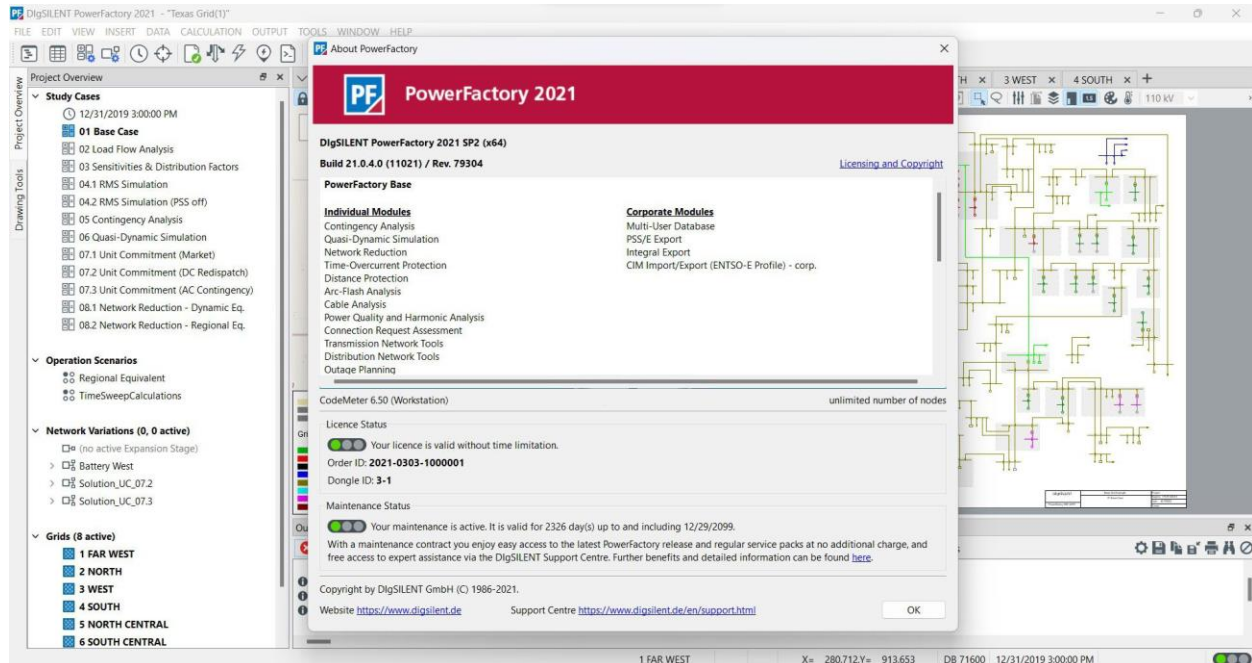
DIgSILENT PowerFactory 2021 - "Texas Grid(1)"

FILE EDIT VIEW INSERT DATA CALCULATION OUTPUT TOOLS WINDOW HELP

Project Overview

Study Cases
12/31/2019 3:00:00 PM
01 Base Case
02 Load Flow Analysis
03 Sensitivities & Distribution Factors
04.1 RMS Simulation
04.2 RMS Simulation (PSS off)
05 Contingency Analysis
06 Quasi-Dynamic Simulation
07.1 Unit Commitment (Market)
07.2 Unit Commitment (DC Redispatch)
07.3 Unit Commitment (AC Contingency)
08.1 Network Reduction - Dynamic Eq.
08.2 Network Reduction - Regional Eq.

Operation Scenarios
Regional Equivalent
TimeSweepCalculations

Network Variations (0, 0 active)
(no active Expansion Stage)
Battery West
Solution_UC_07.2
Solution_UC_07.3

Grids (8 active)
1 FAR WEST
2 NORTH
3 WEST
4 SOUTH
5 NORTH CENTRAL
6 SOUTH CENTRAL

Project Overview
Drawing Tools

About PowerFactory

PowerFactory 2021

DIgSILENT PowerFactory 2021 SP2 (x64)
Build 21.0.4.0 (11021) / Rev. 79304
Licensing and Copyright

PowerFactory Base

Individual Modules
Contingency Analysis
Quasi-Dynamic Simulation
Network Reduction
Time-Overcurrent Protection
Distance Protection
Arc-Flash Analysis
Cable Analysis
Power Quality and Harmonic Analysis
Connection Request Assessment
Transmission Network Tools
Distribution Network Tools
Outage Planning

Corporate Modules
Multi-User Database
PSS/E Export
Integral Export
CIM Import/Export (ENTSO-E Profile) - corp.

CodeMeter 6.50 (Workstation)
unlimited number of nodes

Licence Status
Your licence is valid without time limitation.
Order ID: 2021-0303-1000001
Dongle ID: 3-1

Maintenance Status
Your maintenance is active. It is valid for 2326 day(s) up to and including 12/29/2099.
With a maintenance contract you enjoy easy access to the latest PowerFactory release and regular service packs at no additional charge, and free access to expert assistance via the DIgSILENT Support Centre. Further benefits and detailed information can be found here.

Copyright by DIgSILENT GmbH (C) 1986-2021.
Website https://www.digsilent.de
Support Centre https://www.digsilent.de/en/support.html
OK

H × 3 WEST × 4 SOUTH × +
110 kV

Gri
Ou

1 FAR WEST
X= 280.712 Y= 913.653
DB 71600 12/31/2019 3:00:00 PM